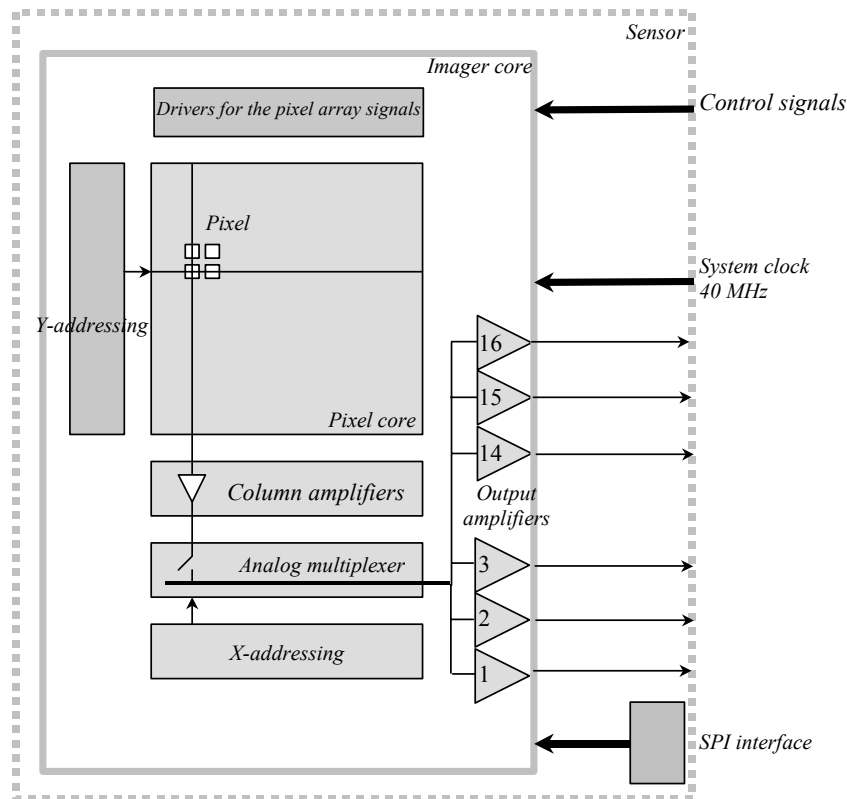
Sensor

Imager core

Drivers for the pixel array signals

Control signals

Pixel

Y-addressing

System clock 40 MHz

16

15

14

Pixel core

Column amplifiers

Output amplifiers

Analog multiplexer

3

2

1

X-addressing

SPI interface